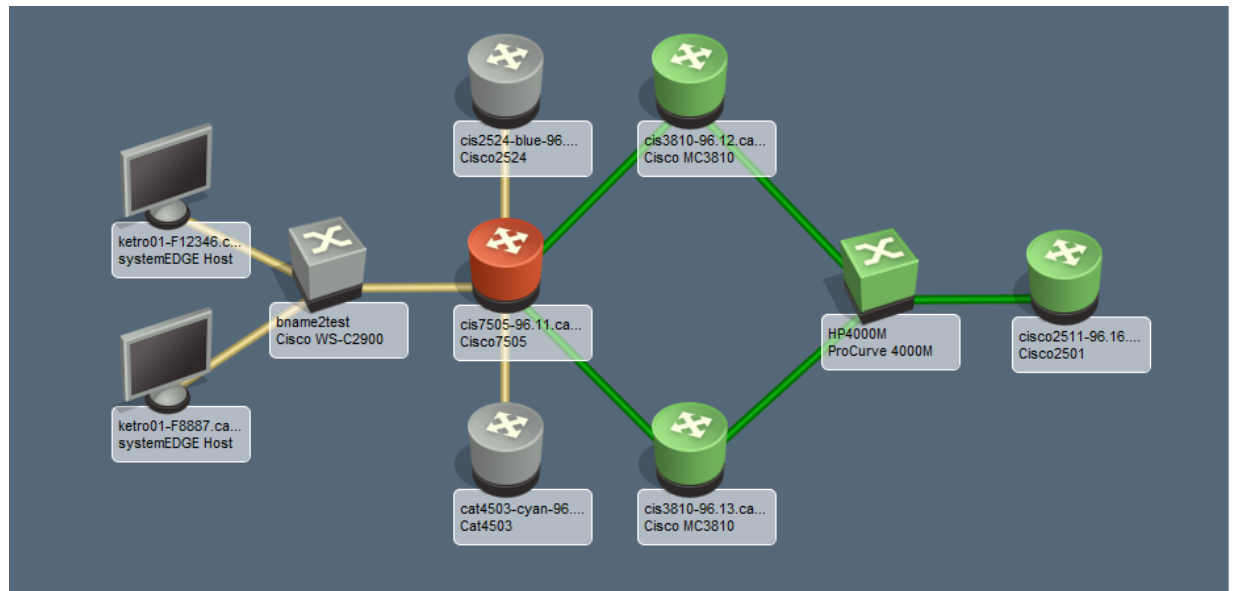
cis2524-blue-96....
Cisco2524

cis3810-96.12.ca...
Cisco MC3810

ketro01-F12346.c...
systemEDGE Host

bname2test
Cisco WS-C2900

cis7505-96.11.ca...
Cisco7505

HP4000M
ProCurve 4000M

cisco2511-96.16....
Cisco2501

ketro01-F8887.ca...
systemEDGE Host

cat4503-cyan-96....
Cat4503

cis3810-96.13.ca...
Cisco MC3810